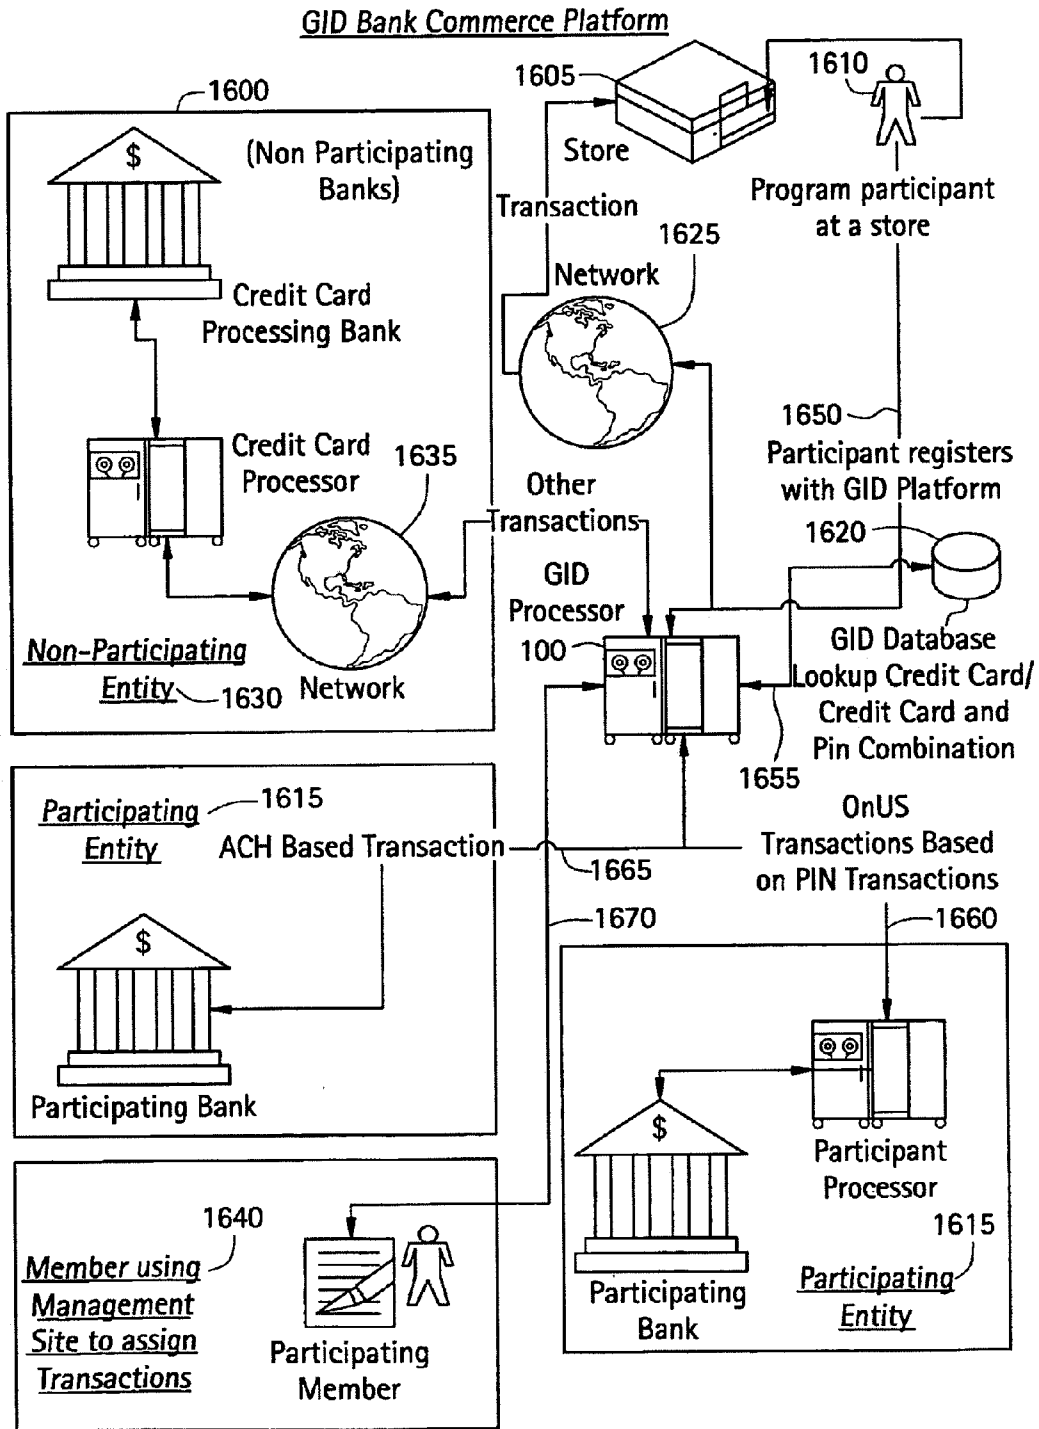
GID Bank Commerce Platform

1600

$

(Non Participating Banks)

Credit Card Processing Bank

Credit Card Processor

1635

Non-Participating Entity 1630 Network

1605

Store

1610

Program participant at a store

Transaction

1625

Network

1650

Participant registers with GID Platform

Other Transactions

1620

GID Processor

100

GID Database Lookup Credit Card/ Credit Card and Pin Combination

1655

Participating Entity 1615

ACH Based Transaction

1665

OnUS Transactions Based on PIN Transactions

$

Participating Bank

1670

1660

$

Participant Processor

1615

Participating Entity

Participating Bank

1640

Member using Management Site to assign Transactions

Participating Member